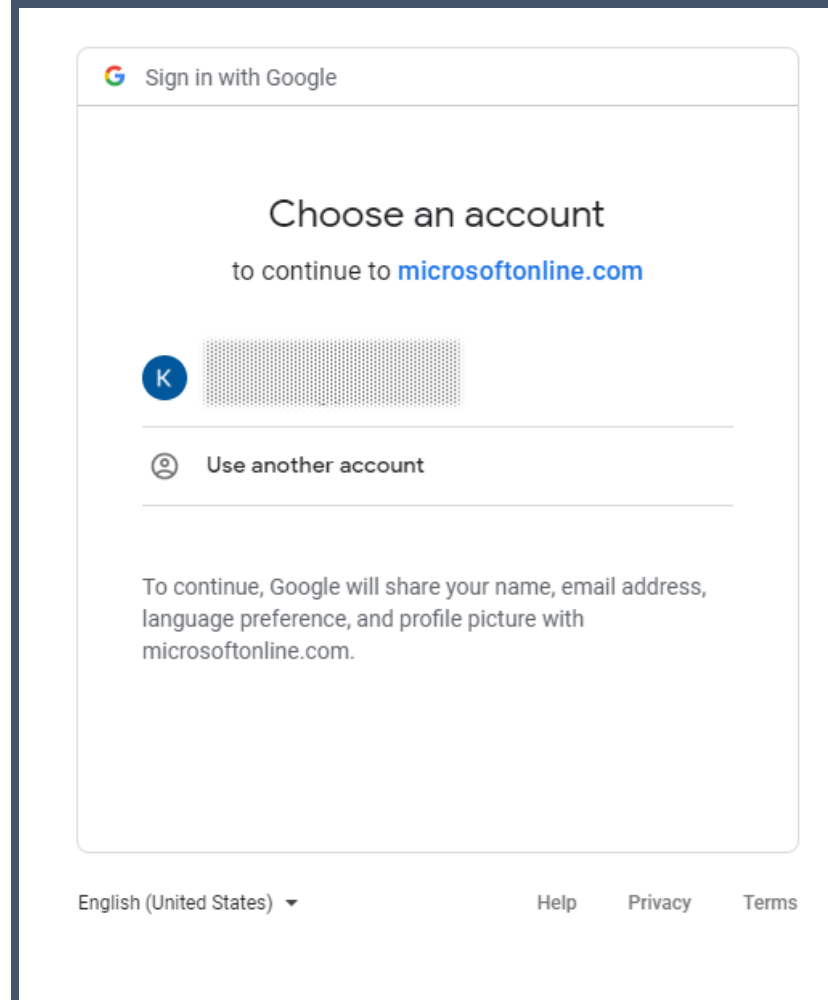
G Sign in with Google

Choose an account

to continue to microsoftonline.com

K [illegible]

Use another account

To continue, Google will share your name, email address, language preference, and profile picture with microsoftonline.com.

English (United States)

Help Privacy Terms